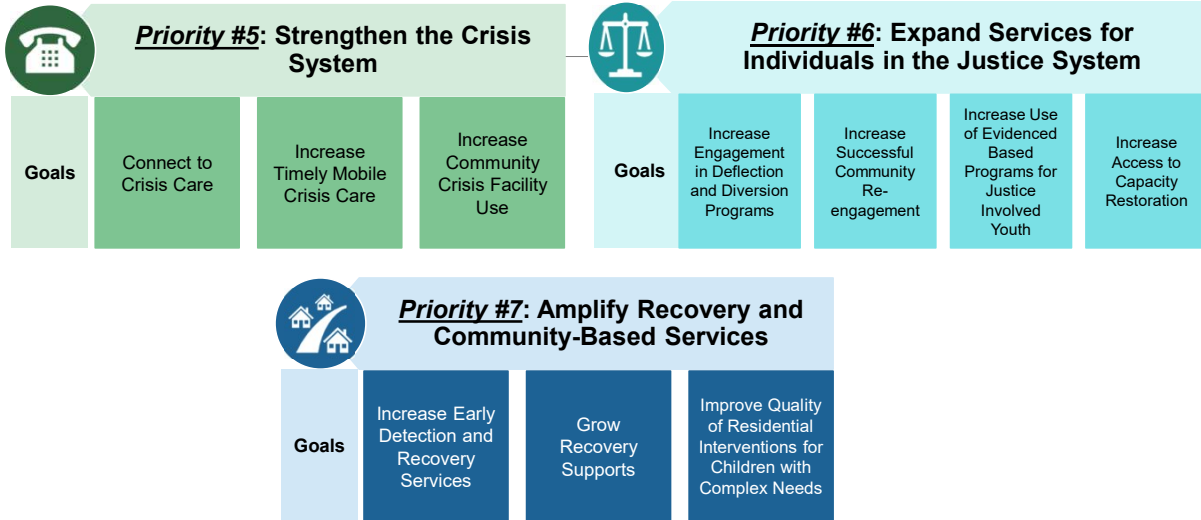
***Priority #5***: Strengthen the Crisis System

Goals

Connect to Crisis Care

Increase Timely Mobile Crisis Care

Increase Community Crisis Facility Use

***Priority #6***: Expand Services for Individuals in the Justice System

Goals

Increase Engagement in Deflection and Diversion Programs

Increase Successful Community Re-engagement

Increase Use of Evidenced Based Programs for Justice Involved Youth

Increase Access to Capacity Restoration

***Priority #7***: Amplify Recovery and Community-Based Services

Goals

Increase Early Detection and Recovery Services

Grow Recovery Supports

Improve Quality of Residential Interventions for Children with Complex Needs